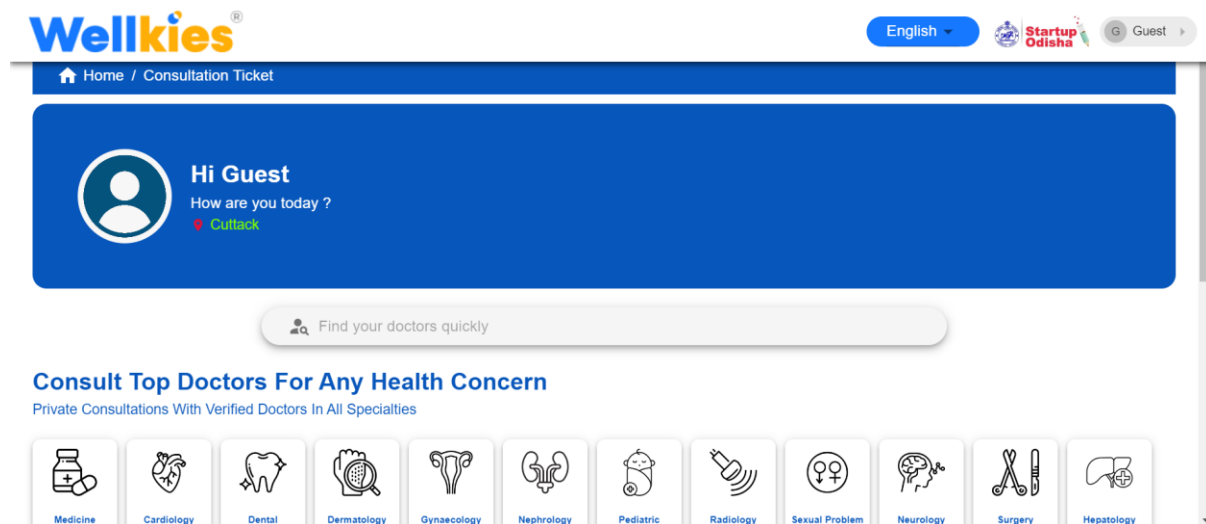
Wellkies®

English

Startup Odisha

G Guest

Home / Consultation Ticket

Hi Guest

How are you today ?

Cuttack

Find your doctors quickly

Consult Top Doctors For Any Health Concern

Private Consultations With Verified Doctors In All Specialties

Medicine

Cardiology

Dental

Dermatology

Gynaecology

Nephrology

Pediatric

Radiology

Sexual Problem

Neurology

Surgery

Hepatology